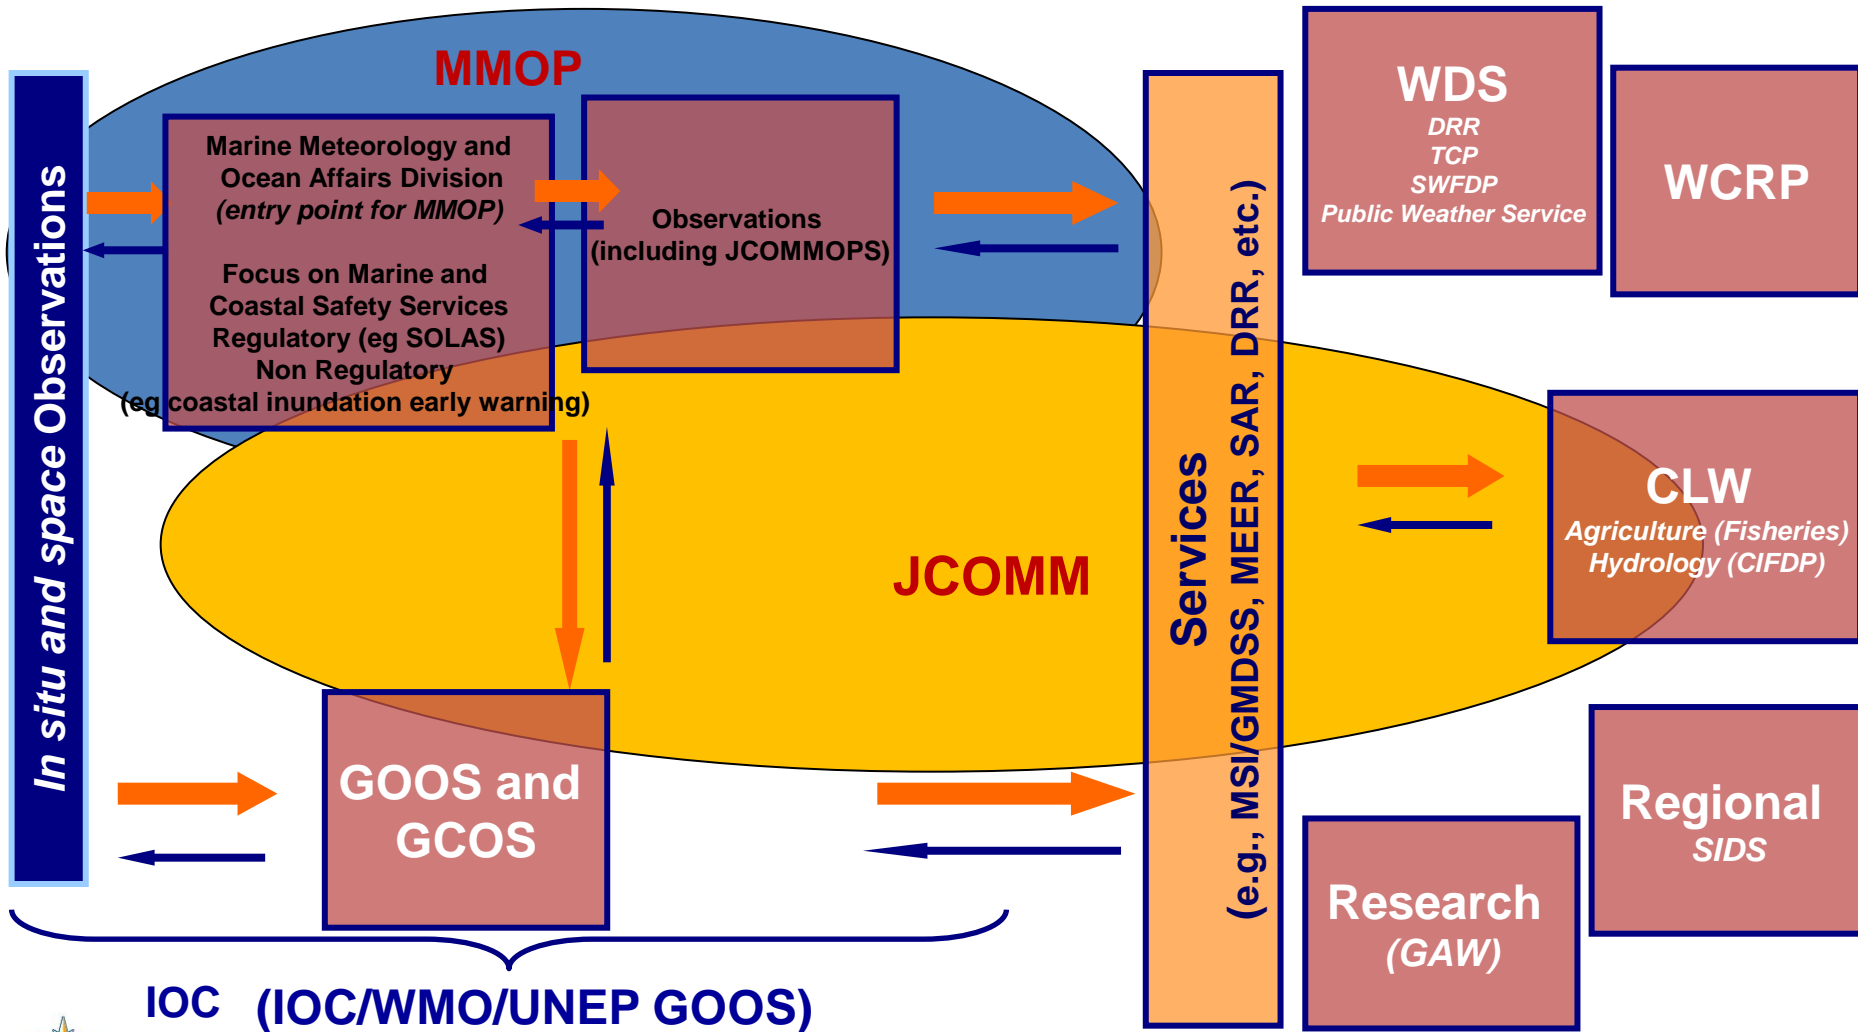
In situ and space Observations

MMOP

Marine Meteorology and Ocean Affairs Division (entry point for MMOP)

Focus on Marine and Coastal Safety Services Regulatory (eg SOLAS) Non Regulatory (eg coastal inundation early warning)

Observations (including JCOMMOPS)

JCOMM

GOOS and GCOS

Services (e.g., MSI/GMDSS, MEER, SAR, DRR, etc.)

WDS
DRR
TCP
SWFDP
Public Weather Service

WCRP

CLW
Agriculture (Fisheries)
Hydrology (CIFDP)

Regional
SIDS

Research
(GAW)

IOC (IOC/WMO/UNEP GOOS)